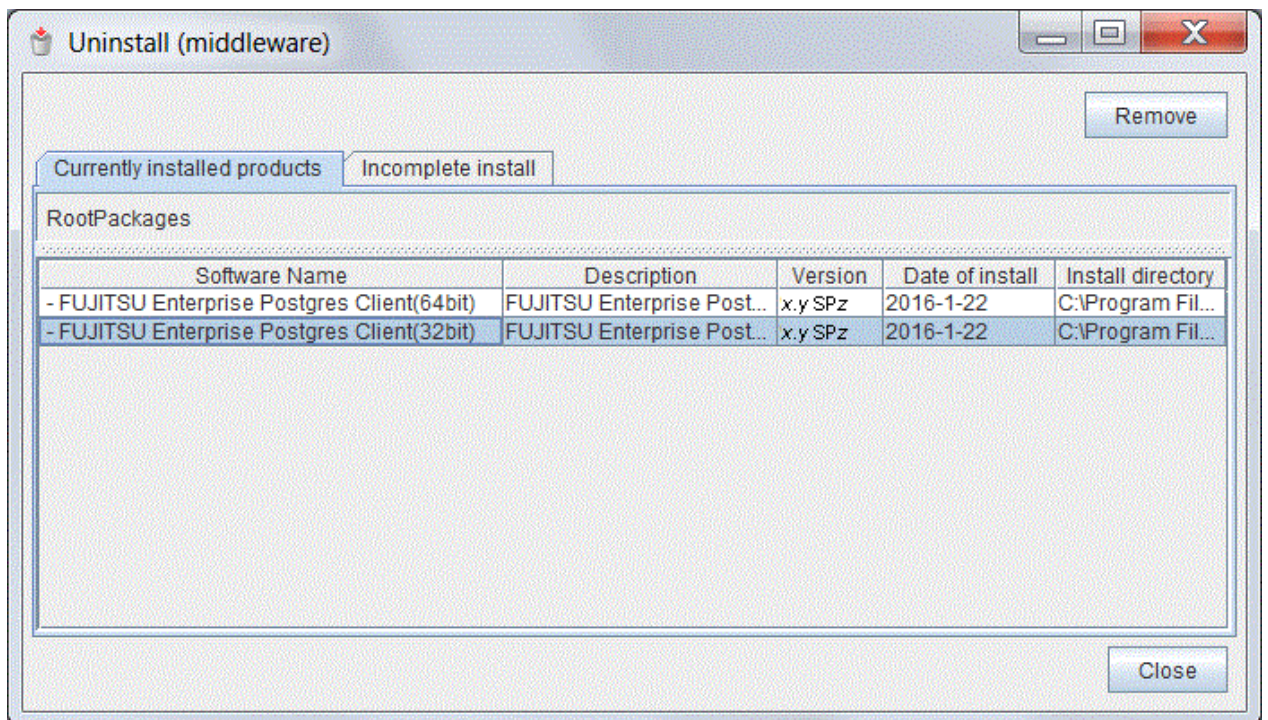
Uninstall (middleware)

Remove

Currently installed products | Incomplete install

RootPackages

| Software Name | Description | Version | Date of install | Install directory |
|---|---|---|---|---|
| - FUJITSU Enterprise Postgres Client(64bit) | FUJITSU Enterprise Post... | x.y SPz | 2016-1-22 | C:\Program Fil... |
| - FUJITSU Enterprise Postgres Client(32bit) | FUJITSU Enterprise Post... | x.y SPz | 2016-1-22 | C:\Program Fil... |

Close